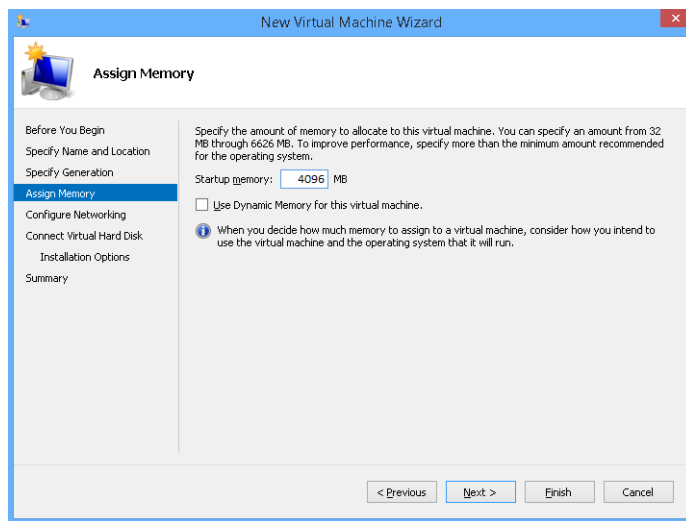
New Virtual Machine Wizard

Assign Memory

Before You Begin
Specify Name and Location
Specify Generation
Assign Memory
Configure Networking
Connect Virtual Hard Disk
Installation Options
Summary

Specify the amount of memory to allocate to this virtual machine. You can specify an amount from 32 MB through 6626 MB. To improve performance, specify more than the minimum amount recommended for the operating system.

Startup memory: 4096 MB

Use Dynamic Memory for this virtual machine.

When you decide how much memory to assign to a virtual machine, consider how you intend to use the virtual machine and the operating system that it will run.

< Previous | Next > | Finish | Cancel